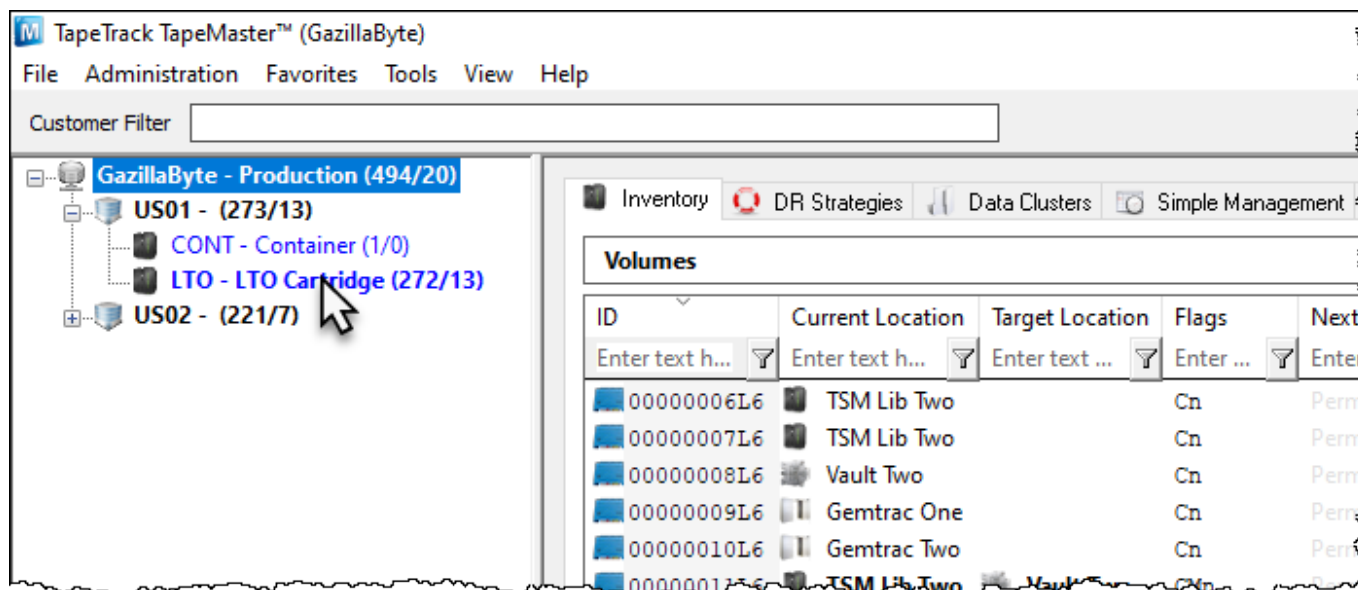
TapeTrack TapeMaster™ (GazillaByte)

File Administration Favorites Tools View Help

Customer Filter

GazillaByte - Production (494/20)
US01 - (273/13)
CONT - Container (1/0)
LTO - LTO Cartridge (272/13)
US02 - (221/7)

Inventory DR Strategies Data Clusters Simple Management

Volumes

| ID | Current Location | Target Location | Flags | Next |
|---|---|---|---|---|
| Enter text h... | Enter text h... | Enter text ... | Enter ... | Ente |
| 00000006L6 | TSM Lib Two | | Cn | Perm |
| 00000007L6 | TSM Lib Two | | Cn | Perm |
| 00000008L6 | Vault Two | | Cn | Perm |
| 00000009L6 | Gemtrac One | | Cn | Perm |
| 00000010L6 | Gemtrac Two | | Cn | Perm |
| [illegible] | TSM Lib Two | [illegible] | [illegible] | |